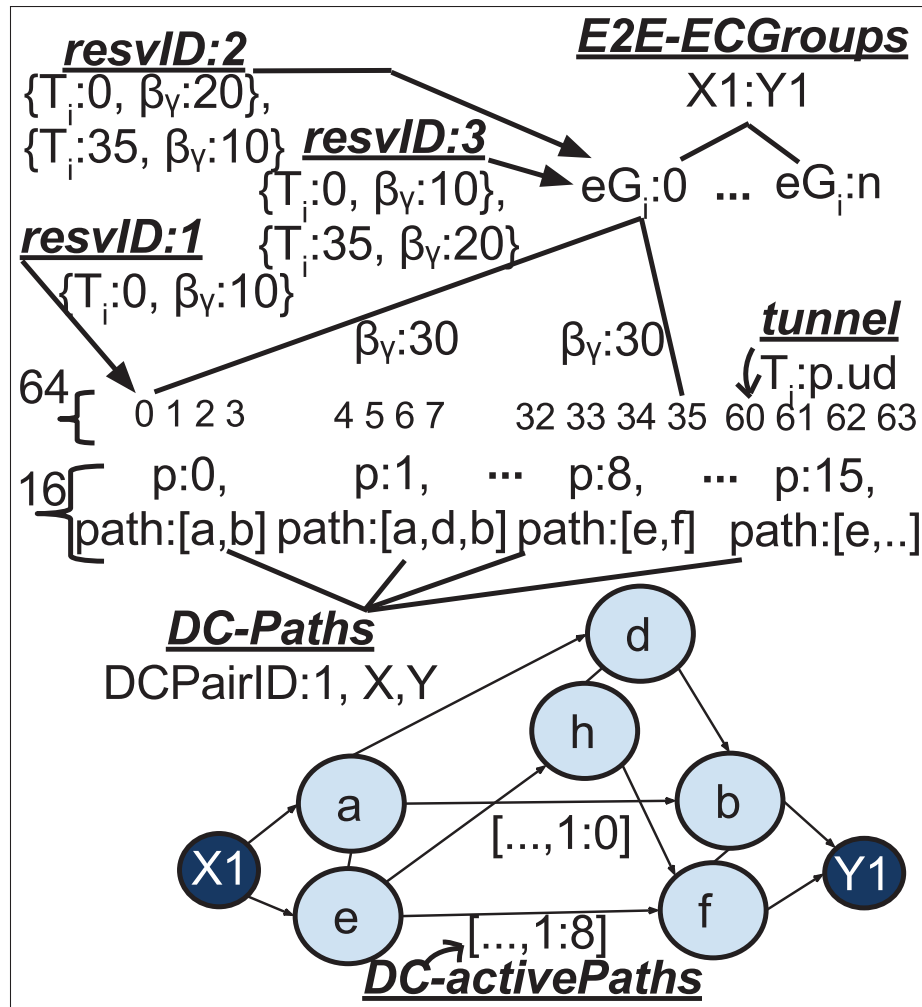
resvID:2
$\{T_i:0, \beta_\gamma:20\}$,
$\{T_i:35, \beta_\gamma:10\}$

E2E-ECGroups
X1:Y1

resvID:3
$\{T_i:0, \beta_\gamma:10\}$,
$\{T_i:35, \beta_\gamma:20\}$

$eG_i:0$ ... $eG_i:n$

resvID:1
$\{T_i:0, \beta_\gamma:10\}$

$\beta_\gamma:30$ $\beta_\gamma:30$

tunnel
$T_i:p.ud$

64 0 1 2 3 4 5 6 7 32 33 34 35 60 61 62 63

16 p:0, path:[a,b] p:1, path:[a,d,b] ... p:8, path:[e,f] ... p:15, path:[e,..]

DC-Paths
DCPairID:1, X,Y

d
h
a
b
X1
[...,1:0]
Y1
e
f
[...,1:8]
DC-activePaths